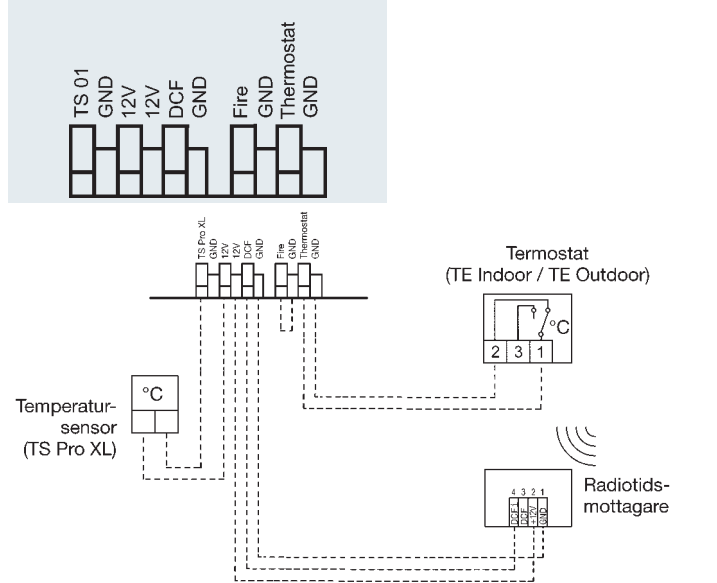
TS 01
GND
12V
12V
DCF
GND
Fire
GND
Thermostat
GND

TS Pro XL
GND
12V
12V
DCF
GND
Fire
GND
Thermostat
GND

Termostat
(TE Indoor / TE Outdoor)

°C
2 3 1

°C

Temperatursensor
(TS Pro XL)

Radiotidsmottagare

4 3 2 1
DCF
+12V
GND